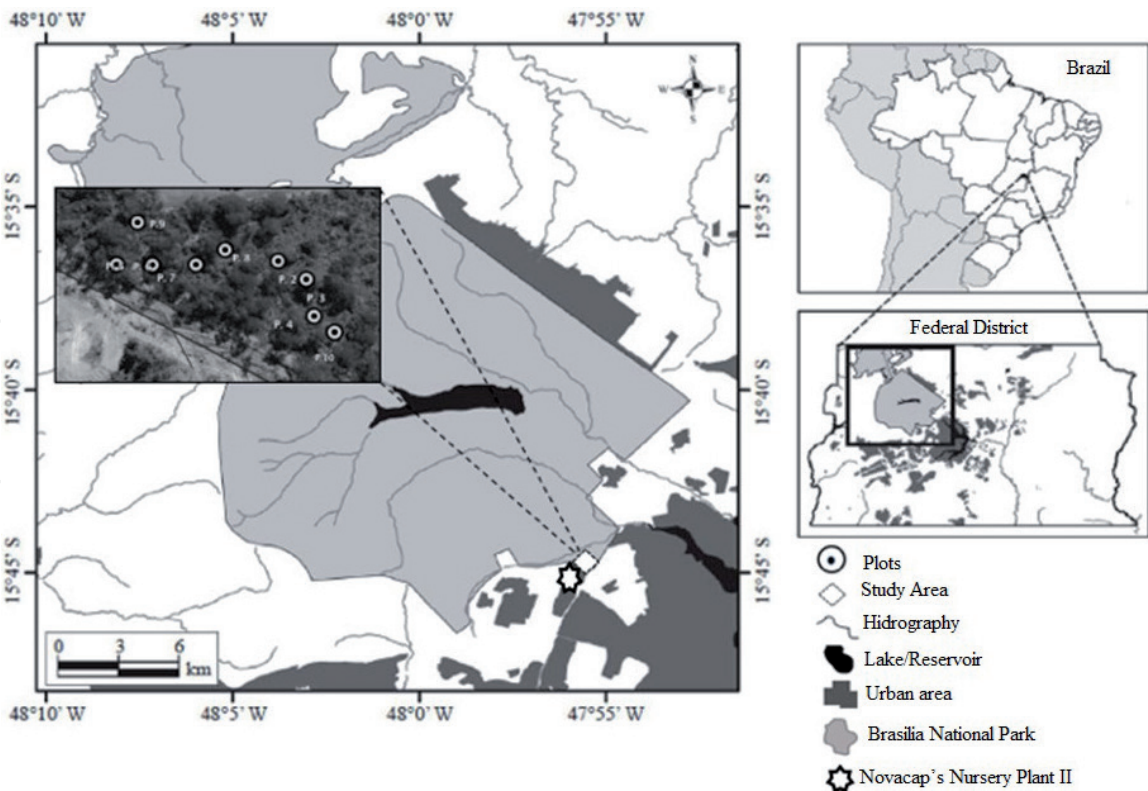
48°10' W
48°5' W
48°0' W
47°55' W

N
W
E
S

15°35' S
15°35' S
15°40' S
15°40' S
15°45' S
15°45' S

P. 9
P. 1
P. 6
P. 7
P. 5
P. 8
P. 2
P. 3
P. 4
P. 10

0 3 6 km

48°10' W
48°5' W
48°0' W
47°55' W

Brazil

Federal District

Plots
Study Area
Hidrography
Lake/Reservoir
Urban area
Brasilia National Park
Novacap's Nursery Plant II